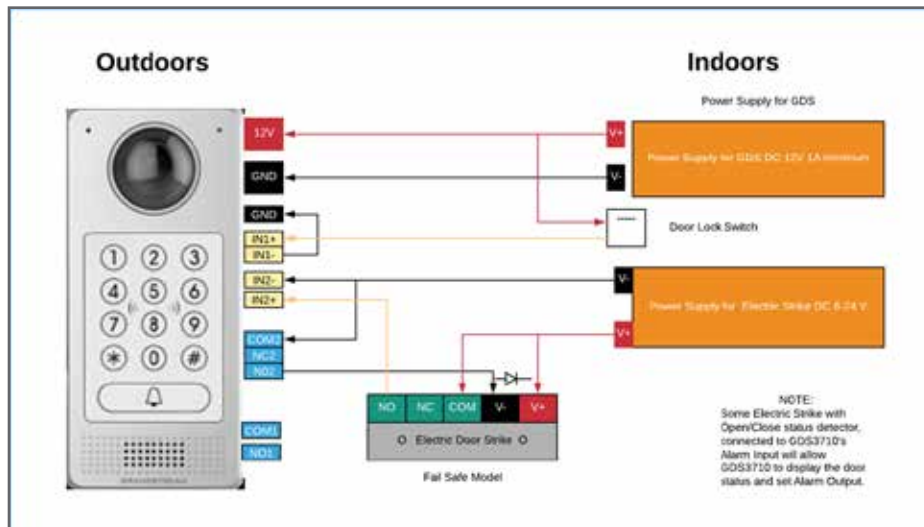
Outdoors

Indoors

Power Supply for GDS

12V

V+

Power Supply for GDS DC 12V 1A minimum

GND

V-

GND

IN1+

IN1-

Door Lock Switch

1 2 3
4 5 6
7 8 9
* 0 #

IN2-

IN2+

V-

Power Supply for Electric Strike DC 6-24 V

V+

COM2

NC2

NO2

NO

NC

COM

V-

V+

O Electric Door Strike O

Fail Safe Model

COM1

NO1

NOTE:
Some Electric Strike with Open/Close status detector, connected to GDS3710's Alarm Input will allow GDS3710 to display the door status and set Alarm Output.